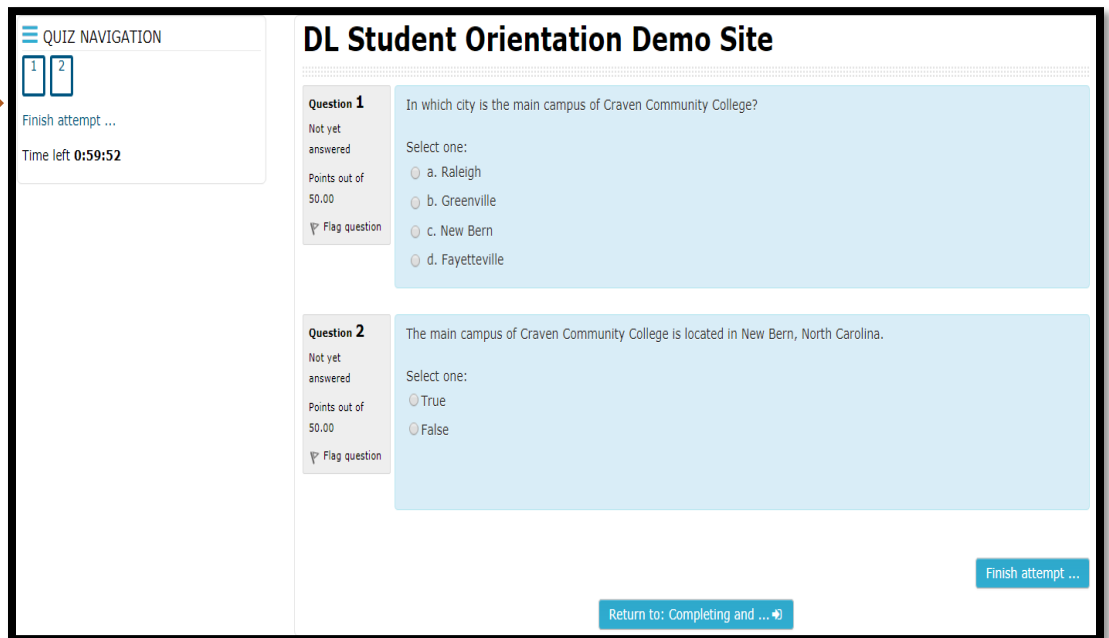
QUIZ NAVIGATION

1 2

Finish attempt ...

Time left 0:59:52

DL Student Orientation Demo Site

Question 1
Not yet answered
Points out of 50.00
Flag question

In which city is the main campus of Craven Community College?

Select one:
a. Raleigh
b. Greenville
c. New Bern
d. Fayetteville

Question 2
Not yet answered
Points out of 50.00
Flag question

The main campus of Craven Community College is located in New Bern, North Carolina.

Select one:
True
False

Finish attempt ...

Return to: Completing and ...